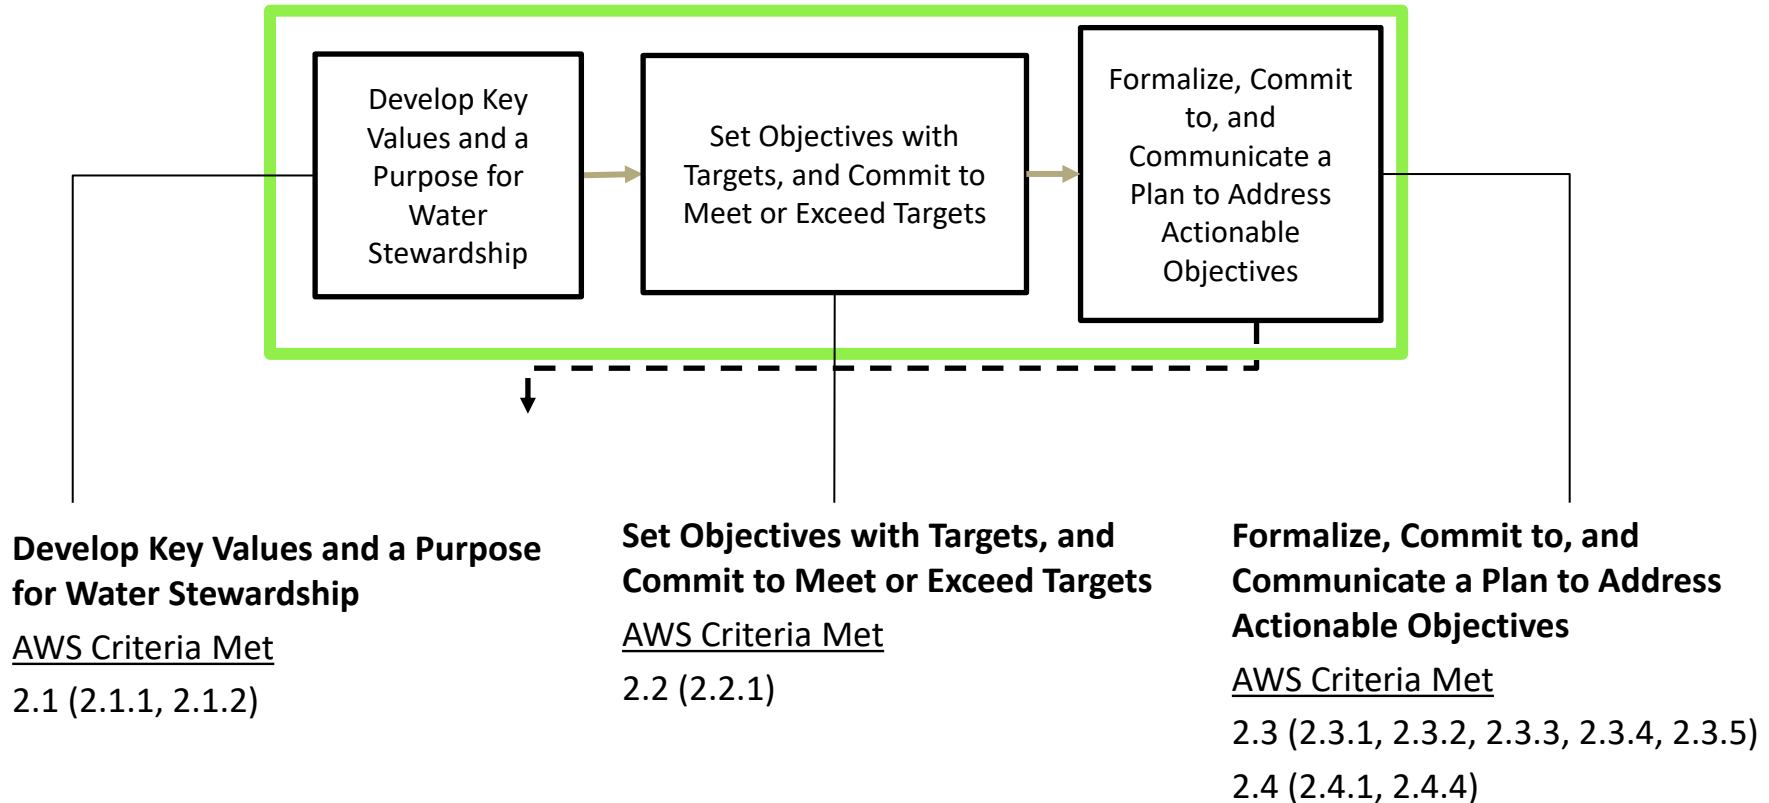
Develop Key Values and a Purpose for Water Stewardship

Set Objectives with Targets, and Commit to Meet or Exceed Targets

Formalize, Commit to, and Communicate a Plan to Address Actionable Objectives

**Develop Key Values and a Purpose for Water Stewardship**
AWS Criteria Met
2.1 (2.1.1, 2.1.2)

**Set Objectives with Targets, and Commit to Meet or Exceed Targets**
AWS Criteria Met
2.2 (2.2.1)

**Formalize, Commit to, and Communicate a Plan to Address Actionable Objectives**
AWS Criteria Met
2.3 (2.3.1, 2.3.2, 2.3.3, 2.3.4, 2.3.5)
2.4 (2.4.1, 2.4.4)